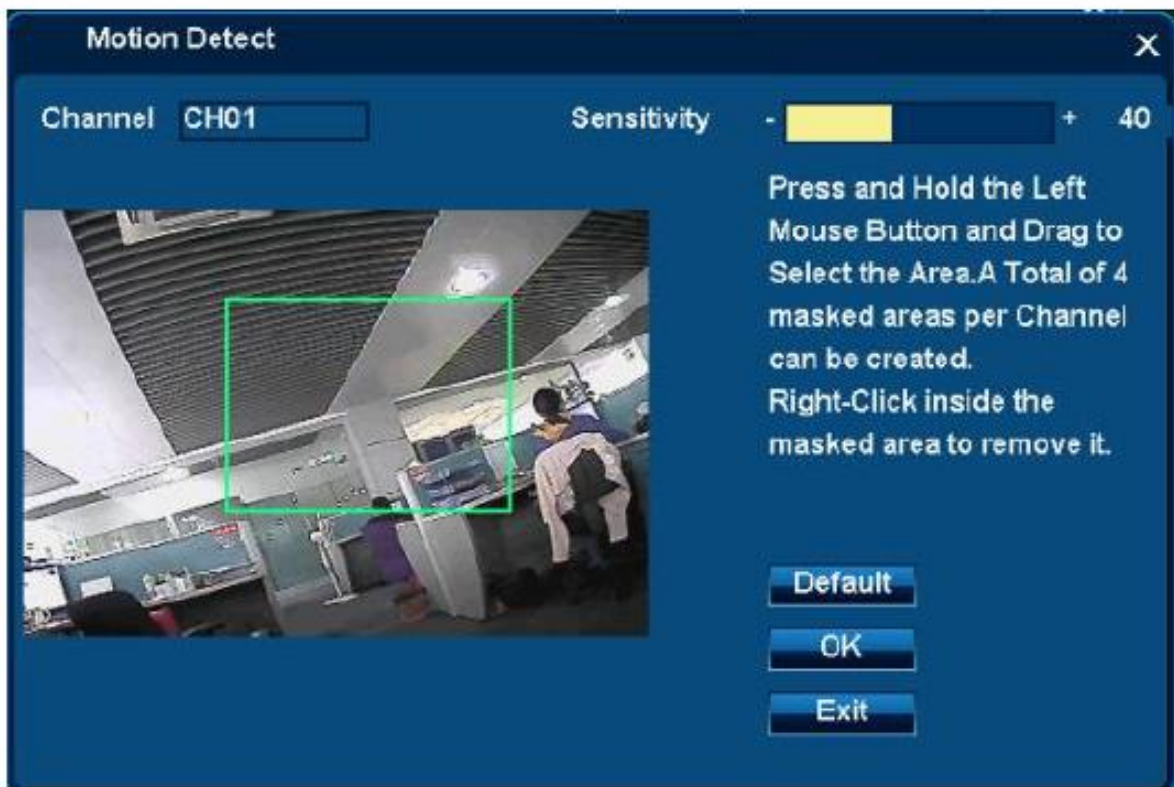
Motion Detect

×

Channel CH01

Sensitivity - + 40

Press and Hold the Left Mouse Button and Drag to Select the Area.A Total of 4 masked areas per Channel can be created.
Right-Click inside the masked area to remove it.

Default

OK

Exit